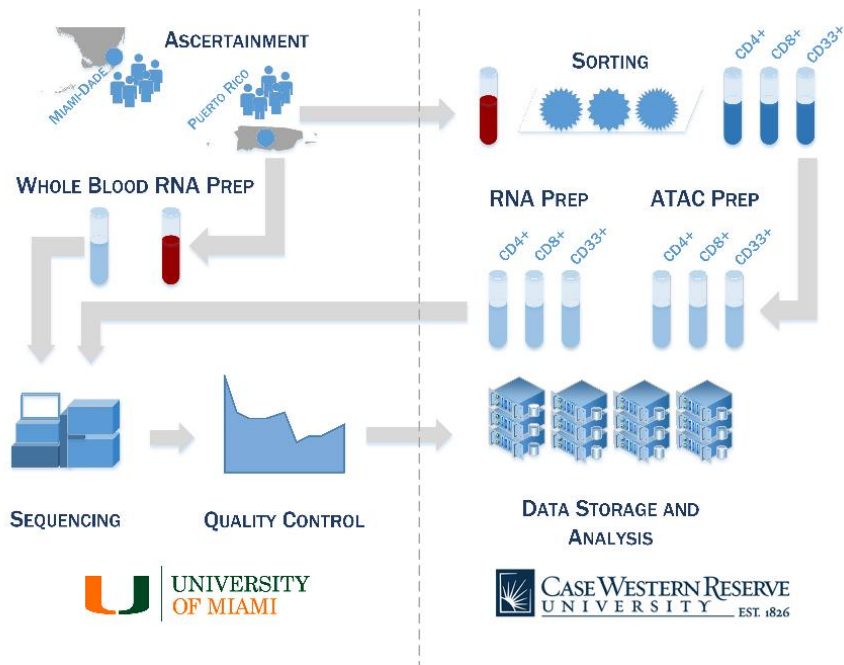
Ascertainment

Miami-Dade

Puerto Rico

Sorting

CD4+ CD8+ CD33+

Whole Blood RNA Prep

RNA Prep

ATAC Prep

CD4+ CD8+ CD33+

CD4+ CD8+ CD33+

Sequencing

Quality Control

Data Storage and Analysis

U UNIVERSITY OF MIAMI

CASE WESTERN RESERVE UNIVERSITY EST. 1826